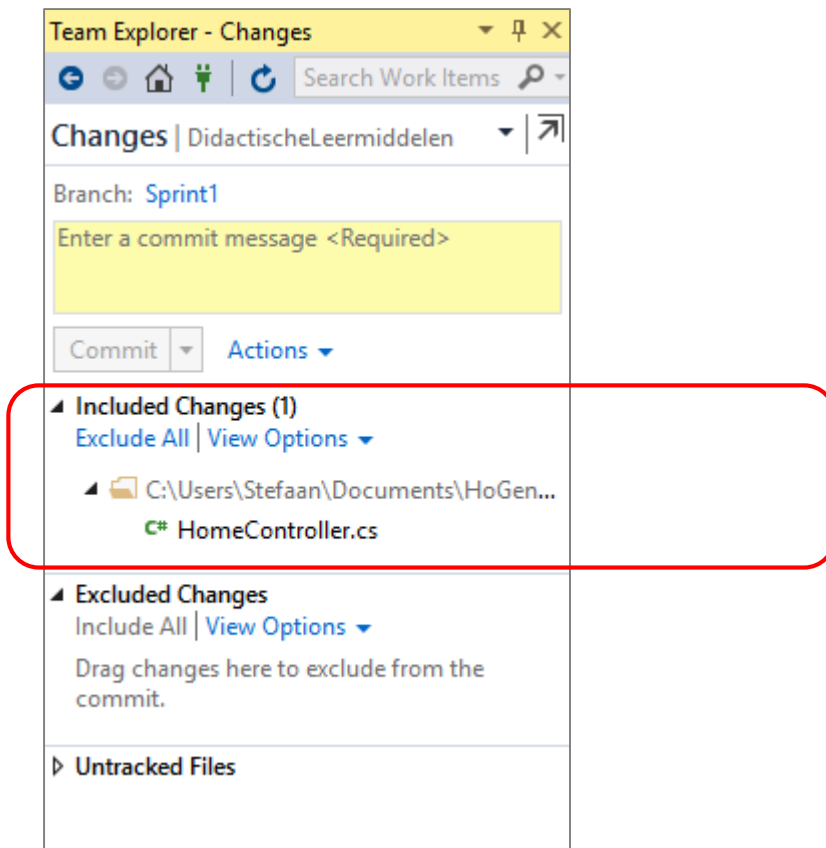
Team Explorer - Changes

Search Work Items

Changes | DidactischeLeermiddelen

Branch: Sprint1

Enter a commit message <Required>

Commit

Actions

Included Changes (1)

Exclude All | View Options

C:\Users\Stefaan\Documents\HoGen...

C# HomeController.cs

Excluded Changes

Include All | View Options

Drag changes here to exclude from the commit.

Untracked Files